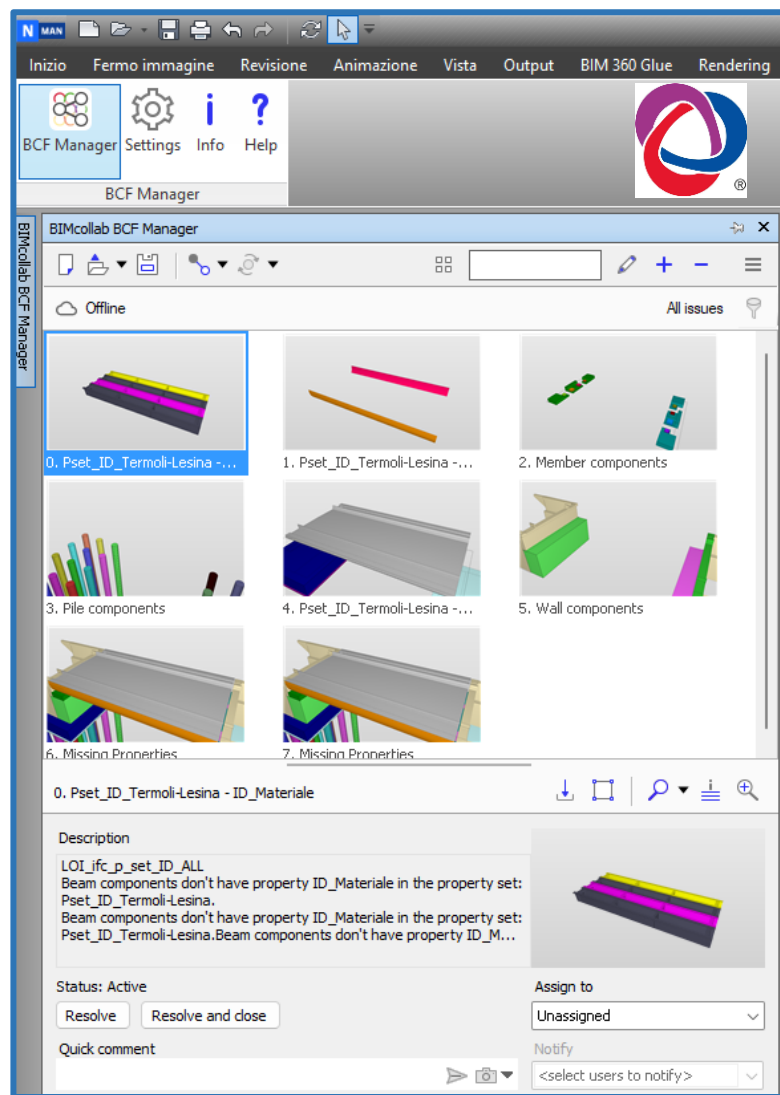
N MAN

Inizio Fermo immagine Revisione Animazione Vista Output BIM 360 Glue Rendering

BCF Manager Settings Info Help

BCF Manager

®

BIMcollab BCF Manager

BIMcollab BCF Manager

Offline

All issues

0. Pset_ID_Termoli-Lesina -...

1. Pset_ID_Termoli-Lesina -...

2. Member components

3. Pile components

4. Pset_ID_Termoli-Lesina -...

5. Wall components

6. Missing Properties

7. Missing Properties

0. Pset_ID_Termoli-Lesina - ID_Materiale

Description

LOI_ifc_p_set_ID_ALL
Beam components don't have property ID_Materiale in the property set: Pset_ID_Termoli-Lesina.
Beam components don't have property ID_Materiale in the property set: Pset_ID_Termoli-Lesina.Beam components don't have property ID_M...

Status: Active

Resolve

Resolve and close

Assign to

Unassigned

Quick comment

Notify

<select users to notify>